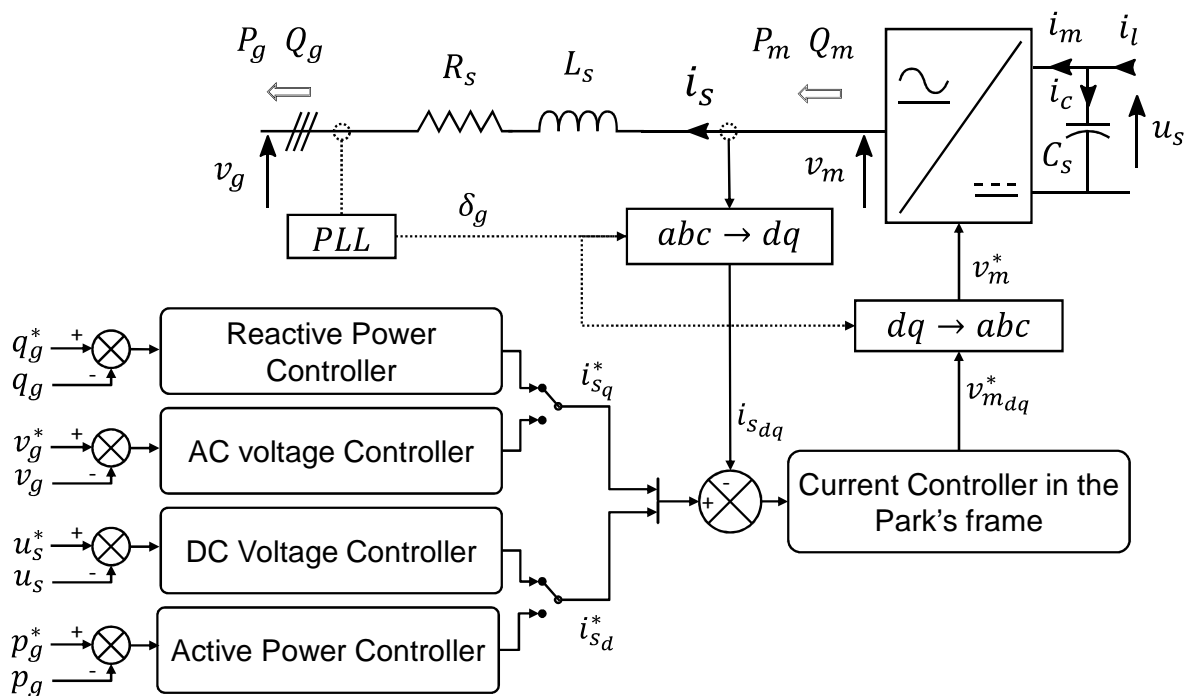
$P_g$ $Q_g$

$R_s$

$L_s$

$i_s$

$P_m$ $Q_m$

$i_m$

$i_l$

$i_c$

$u_s$

$C_s$

$v_g$

$v_m$

$PLL$

$\delta_g$

$abc \rightarrow dq$

$v_m^*$

$dq \rightarrow abc$

$q_g^*$ +

$q_g$ -

Reactive Power Controller

$i_{s_q}^*$

$v_g^*$ +

$v_g$ -

AC voltage Controller

$i_{s_{dq}}$

$v_{m_{dq}}^*$

-

+

Current Controller in the Park's frame

$u_s^*$ +

$u_s$ -

DC Voltage Controller

$p_g^*$ +

$p_g$ -

Active Power Controller

$i_{s_d}^*$